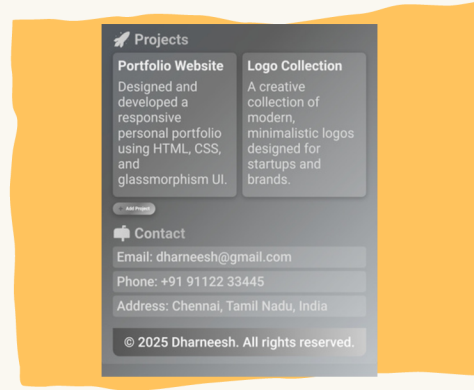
Projects

Portfolio Website

Designed and developed a responsive personal portfolio using HTML, CSS, and glassmorphism UI.

Logo Collection

A creative collection of modern, minimalistic logos designed for startups and brands.

+ Add Project

Contact

Email: dharneesh@gmail.com

Phone: +91 91122 33445

Address: Chennai, Tamil Nadu, India

© 2025 Dharneesh. All rights reserved.